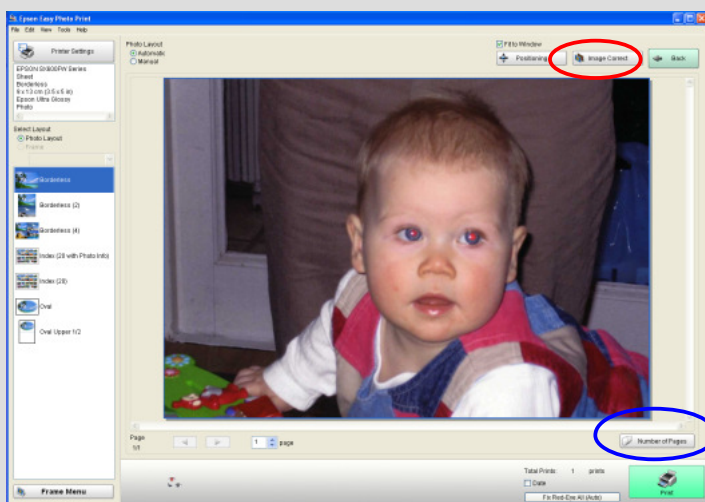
Epson Easy Photo Print

File Edit View Tools Help

Printer Settings

EPSON SX600FW Series
Sheet
Borderless
9 x 13 cm (3.5 x 5 in)
Epson Ultra Glossy
Photo

Select Layout
Photo Layout
Frame

Borderless
Borderless (2)
Borderless (4)
Index (28 with Photo Info)
Index (28)
Oval
Oval Upper 1/2

Photo Layout
Automatic
Manual

Fit to Window

Positioning
Image Correct
Back

Page
1/1

1 page

Number of Pages

Frame Menu

Total Prints: 1 prints
Date
Fix Red-Eye All (Auto)

Print